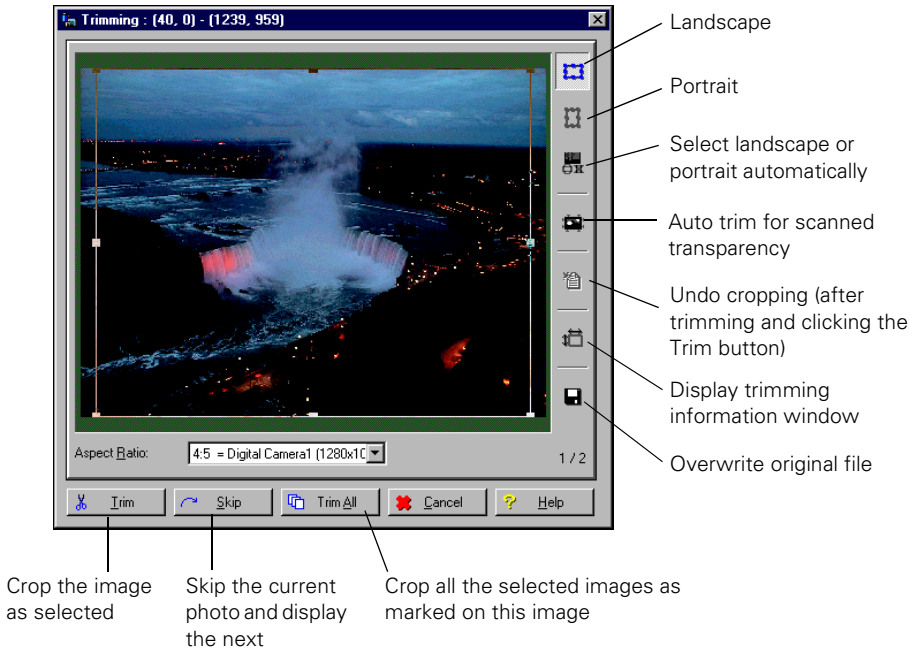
Trimming : (40, 0) - (1239, 959)

Landscape

Portrait

Select landscape or portrait automatically

Auto trim for scanned transparency

Undo cropping (after trimming and clicking the Trim button)

Display trimming information window

Overwrite original file

Aspect Ratio: 4:5 = Digital Camera1 (1280x1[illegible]

1 / 2

Trim Skip Trim All Cancel Help

Crop the image as selected

Skip the current photo and display the next

Crop all the selected images as marked on this image